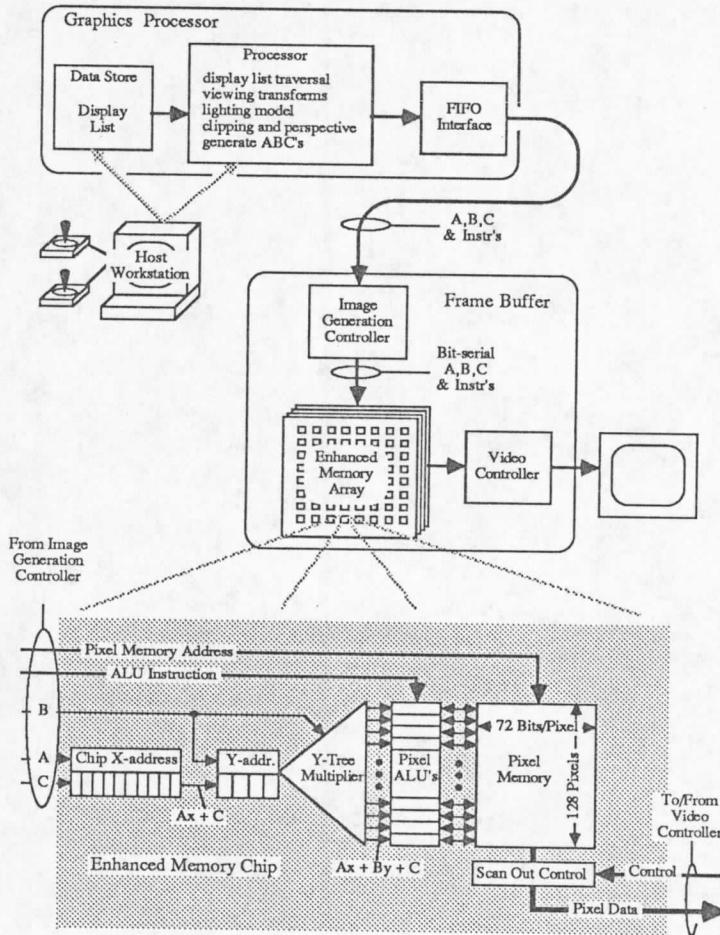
Graphics Processor

Data Store

Display List

Processor

display list traversal
viewing transforms
lighting model
clipping and perspective
generate ABC's

FIFO Interface

Host Workstation

A,B,C & Instr's

Frame Buffer

Image Generation Controller

Bit-serial A,B,C & Instr's

Enhanced Memory Array

Video Controller

From Image Generation Controller

Pixel Memory Address

ALU Instruction

B

A

C

Chip X-address

Y-addr.

Ax + C

Y-Tree Multiplier

Pixel ALU's

72 Bits/Pixel

Pixel Memory

128 Pixels

Ax + By + C

Enhanced Memory Chip

Scan Out Control

Control

Pixel Data

To/From Video Controller